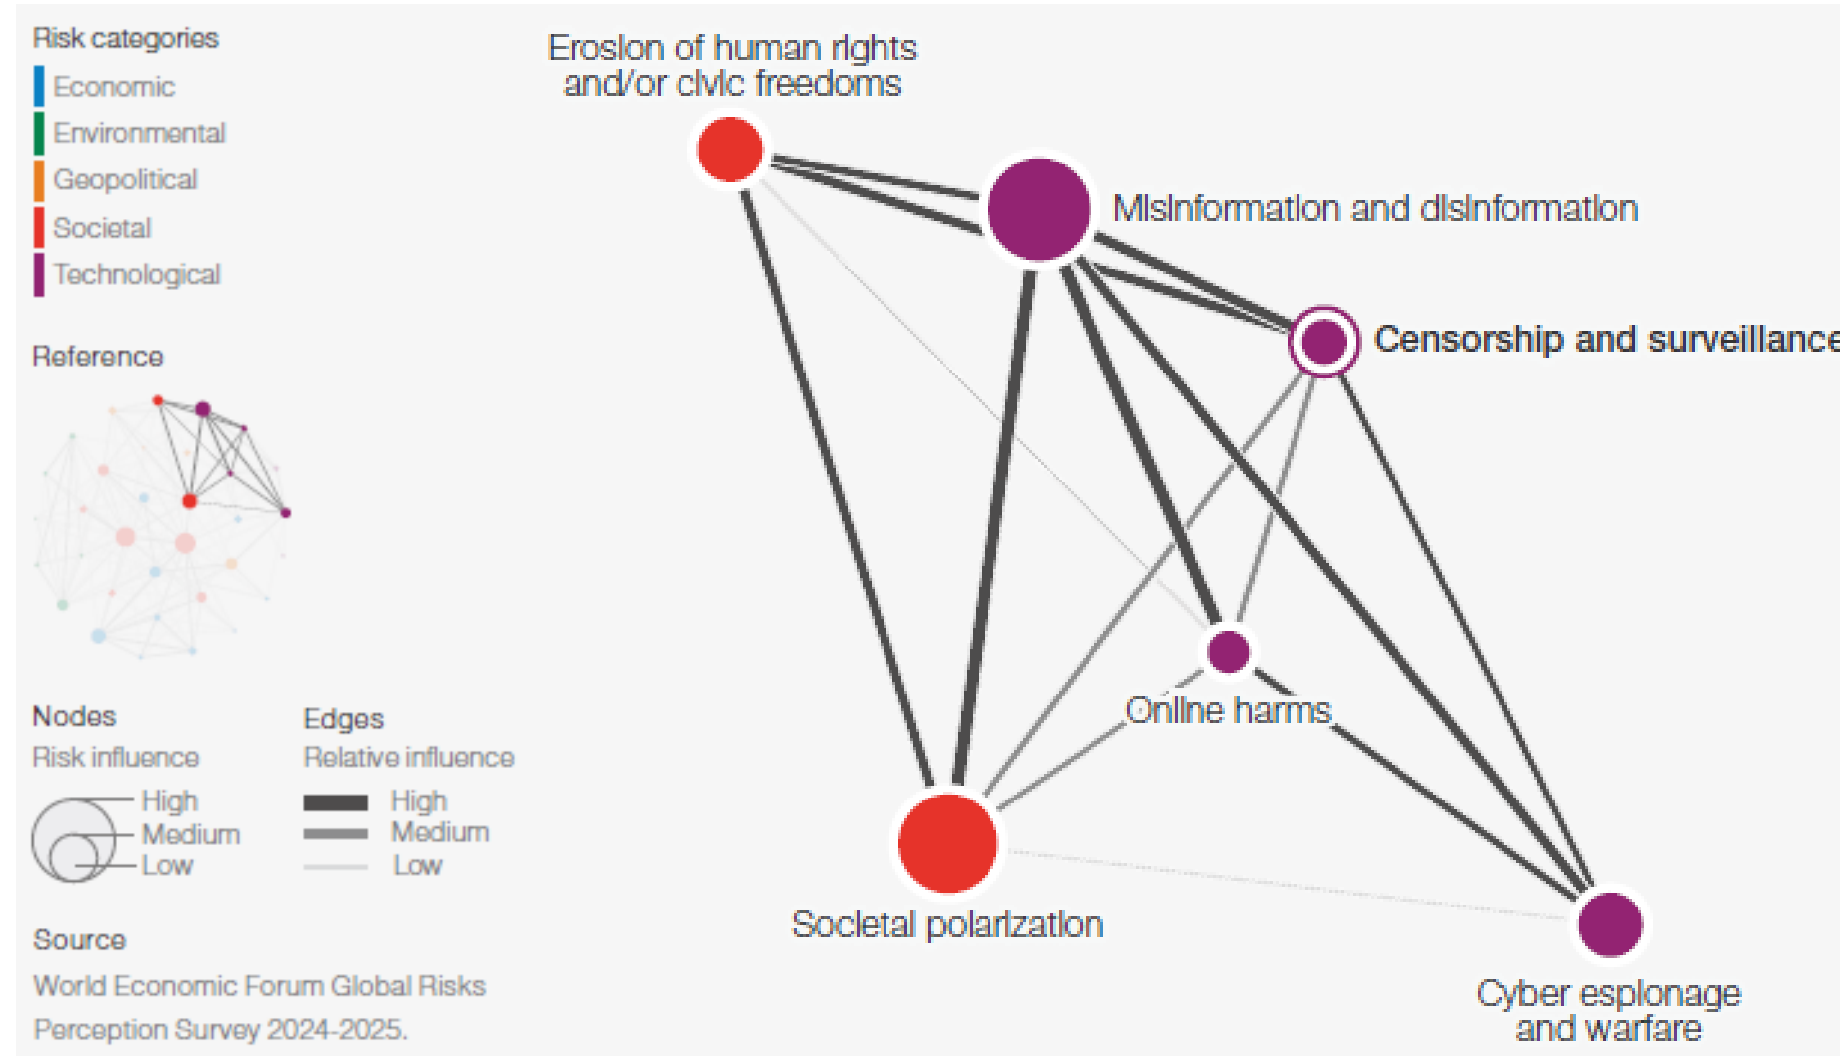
Risk categories
Economic
Environmental
Geopolitical
Societal
Technological

Reference

Nodes
Risk influence
High
Medium
Low

Edges
Relative influence
High
Medium
Low

Source
World Economic Forum Global Risks Perception Survey 2024-2025.

Erosion of human rights and/or civic freedoms

Misinformation and disinformation

Censorship and surveillance

Online harms

Societal polarization

Cyber espionage and warfare